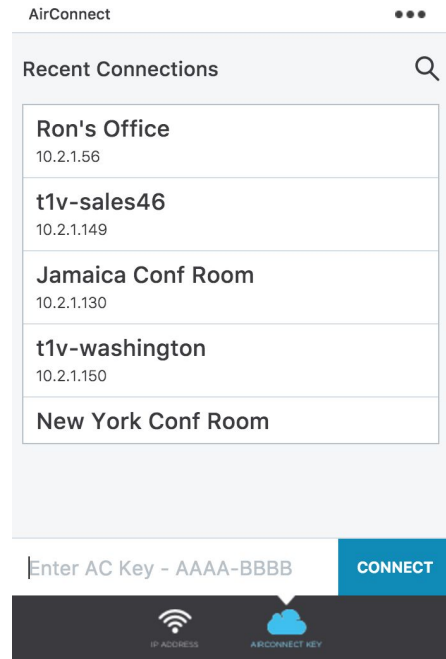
AirConnect

Recent Connections

Ron's Office
10.2.1.56

t1v-sales46
10.2.1.149

Jamaica Conf Room
10.2.1.130

t1v-washington
10.2.1.150

New York Conf Room

Enter AC Key - AAAA-BBBB

CONNECT

IP ADDRESS

AIRCONNECT KEY